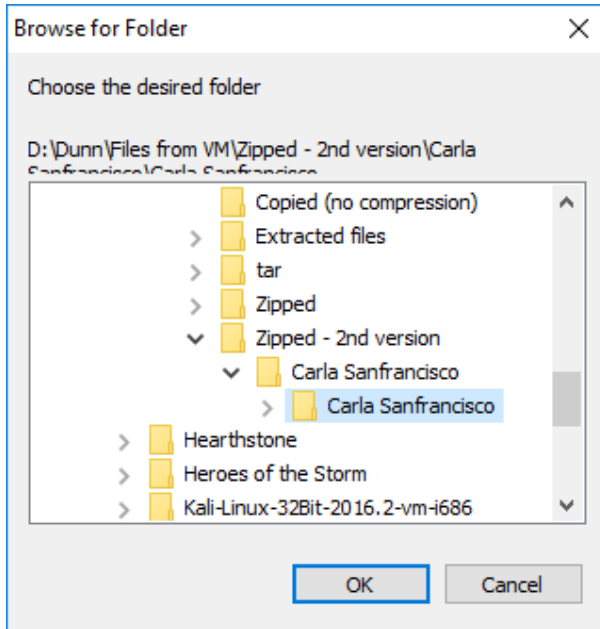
Browse for Folder

Choose the desired folder

D:\Dunn\Files from VM\Zipped - 2nd version\Carla Sanfrancisco\Carla Sanfrancisco

Copied (no compression)
Extracted files
tar
Zipped
Zipped - 2nd version
Carla Sanfrancisco
Carla Sanfrancisco
Hearthstone
Heroes of the Storm
Kali-Linux-32Bit-2016.2-vm-i686

OK
Cancel